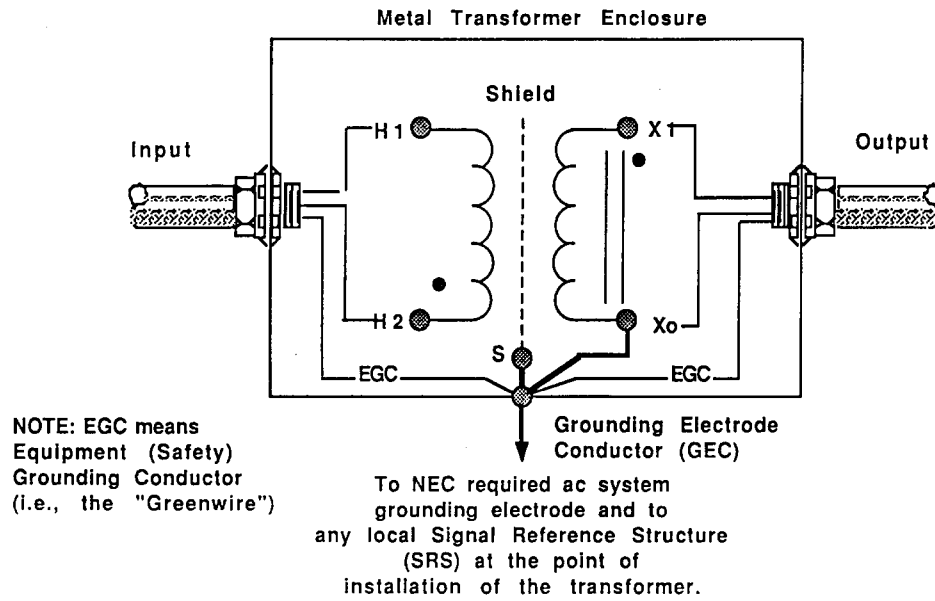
Metal Transformer Enclosure

Shield

Input

Output

H 1

X 1

H 2

Xo

S

EGC

EGC

NOTE: EGC means Equipment (Safety) Grounding Conductor (i.e., the "Greenwire")

Grounding Electrode Conductor (GEC)

To NEC required ac system grounding electrode and to any local Signal Reference Structure (SRS) at the point of installation of the transformer.